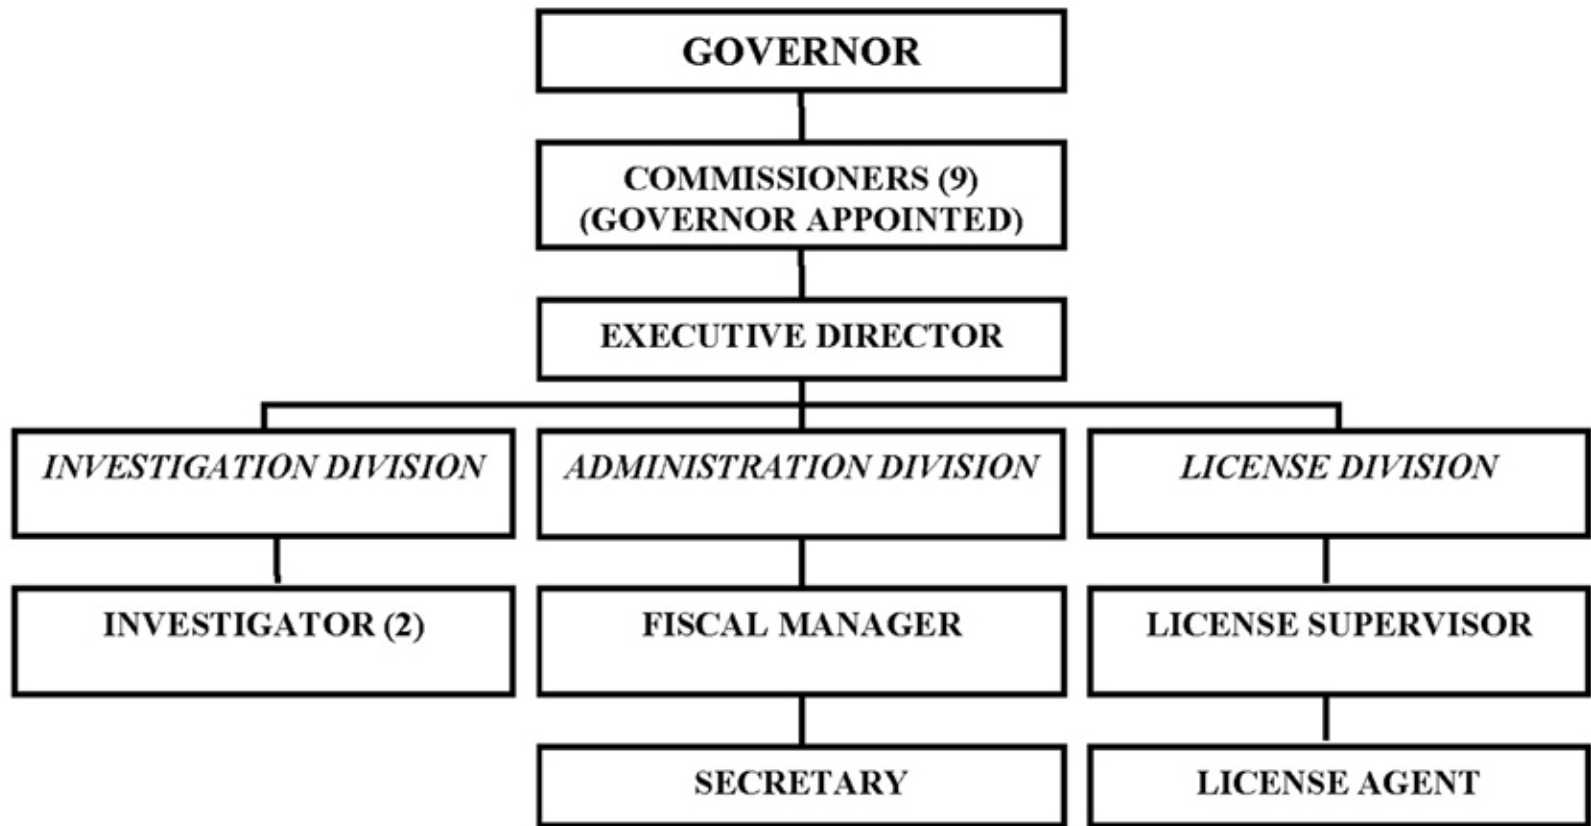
GOVERNOR

COMMISSIONERS (9)
(GOVERNOR APPOINTED)

EXECUTIVE DIRECTOR

INVESTIGATION DIVISION

INVESTIGATOR (2)

ADMINISTRATION DIVISION

FISCAL MANAGER

SECRETARY

LICENSE DIVISION

LICENSE SUPERVISOR

LICENSE AGENT